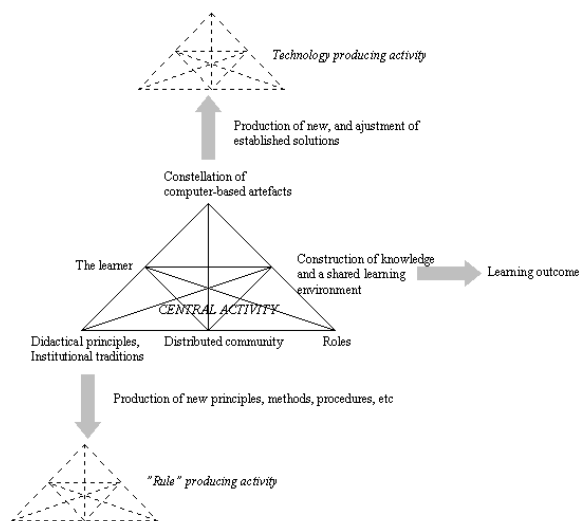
Technology producing activity

Production of new, and ajustment of established solutions

Constellation of computer-based artefacts

The learner

Construction of knowledge and a shared learning environment

Learning outcome

CENTRAL ACTIVITY

Didactical principles, Institutional traditions

Distributed community

Roles

Production of new principles, methods, procedures, etc

"Rule" producing activity